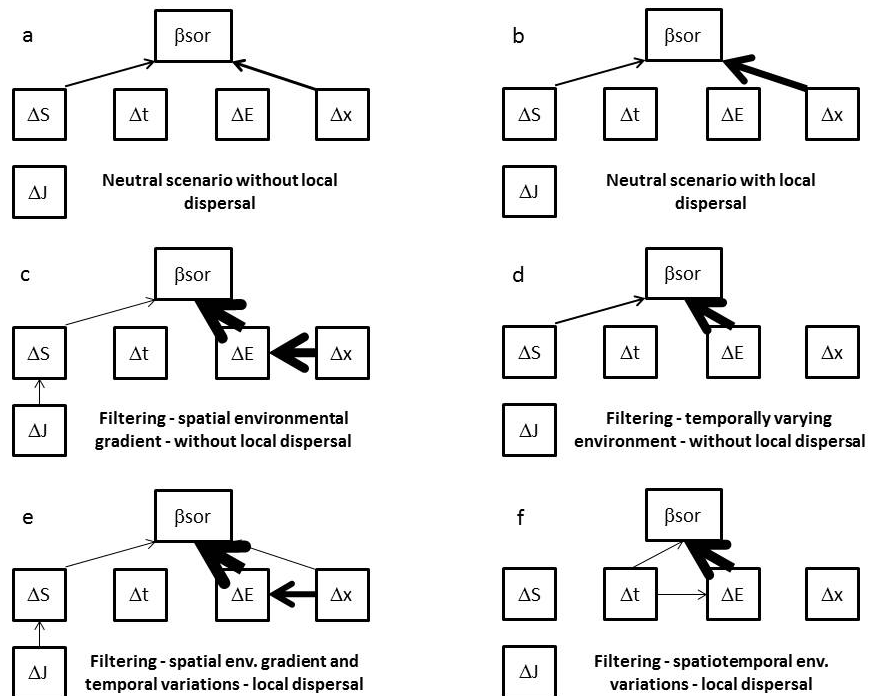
a

βsor

ΔS

Δt

ΔE

Δx

ΔJ

Neutral scenario without local dispersal

b

βsor

ΔS

Δt

ΔE

Δx

ΔJ

Neutral scenario with local dispersal

c

βsor

ΔS

Δt

ΔE

Δx

ΔJ

Filtering - spatial environmental gradient - without local dispersal

d

βsor

ΔS

Δt

ΔE

Δx

ΔJ

Filtering - temporally varying environment - without local dispersal

e

βsor

ΔS

Δt

ΔE

Δx

ΔJ

Filtering - spatial env. gradient and temporal variations - local dispersal

f

βsor

ΔS

Δt

ΔE

Δx

ΔJ

Filtering - spatiotemporal env. variations - local dispersal